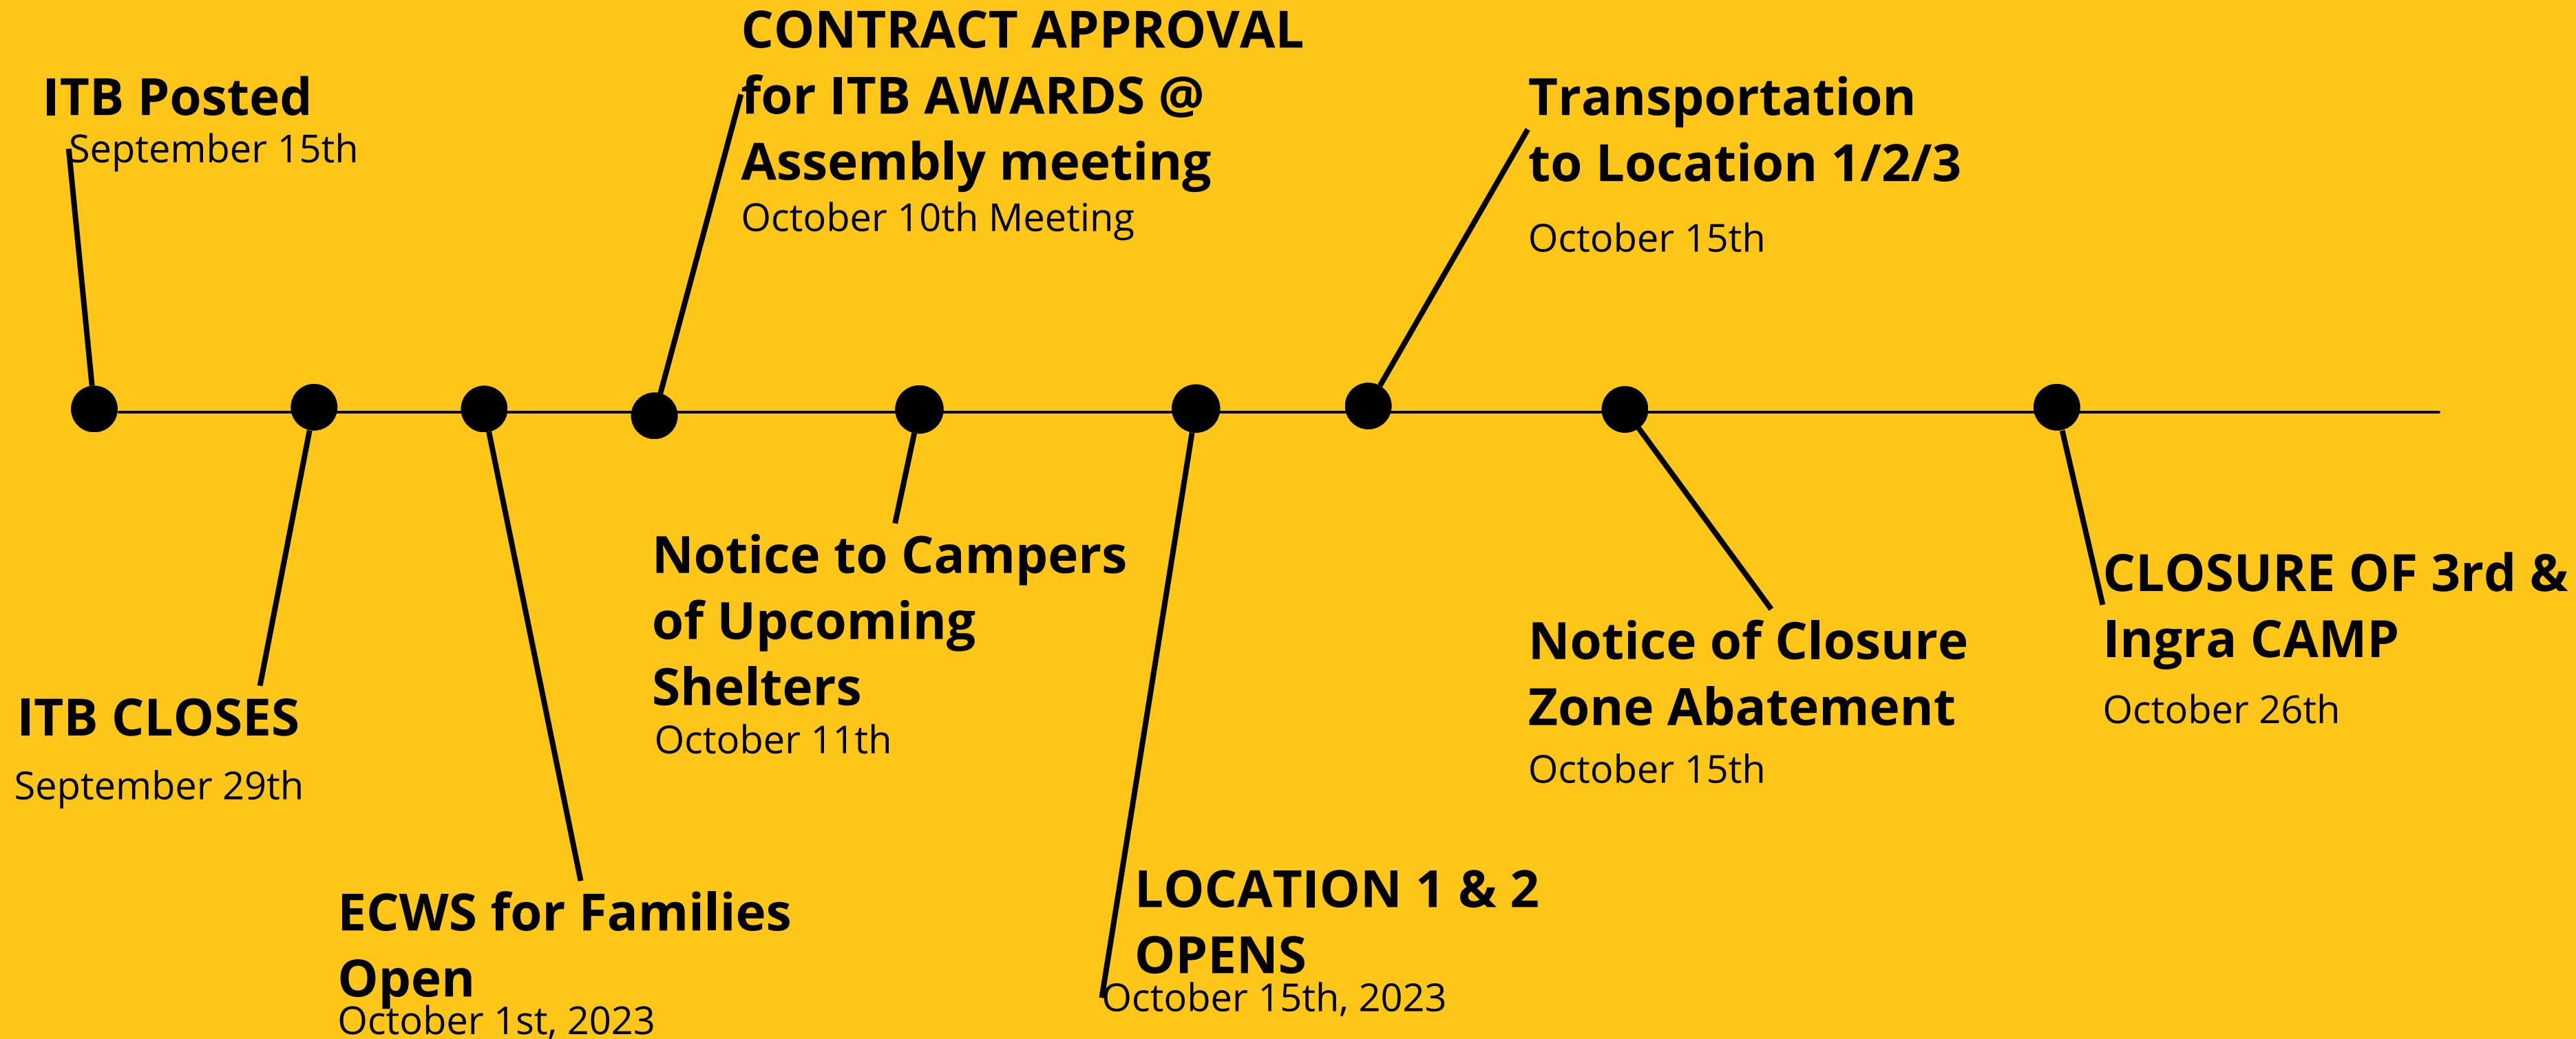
ITB Posted
September 15th

ITB CLOSES
September 29th

ECWS for Families Open
October 1st, 2023

CONTRACT APPROVAL for ITB AWARDS @ Assembly meeting
October 10th Meeting

Notice to Campers of Upcoming Shelters
October 11th

LOCATION 1 & 2 OPENS
October 15th, 2023

Transportation to Location 1/2/3
October 15th

Notice of Closure Zone Abatement
October 15th

CLOSURE OF 3rd & Ingra CAMP
October 26th